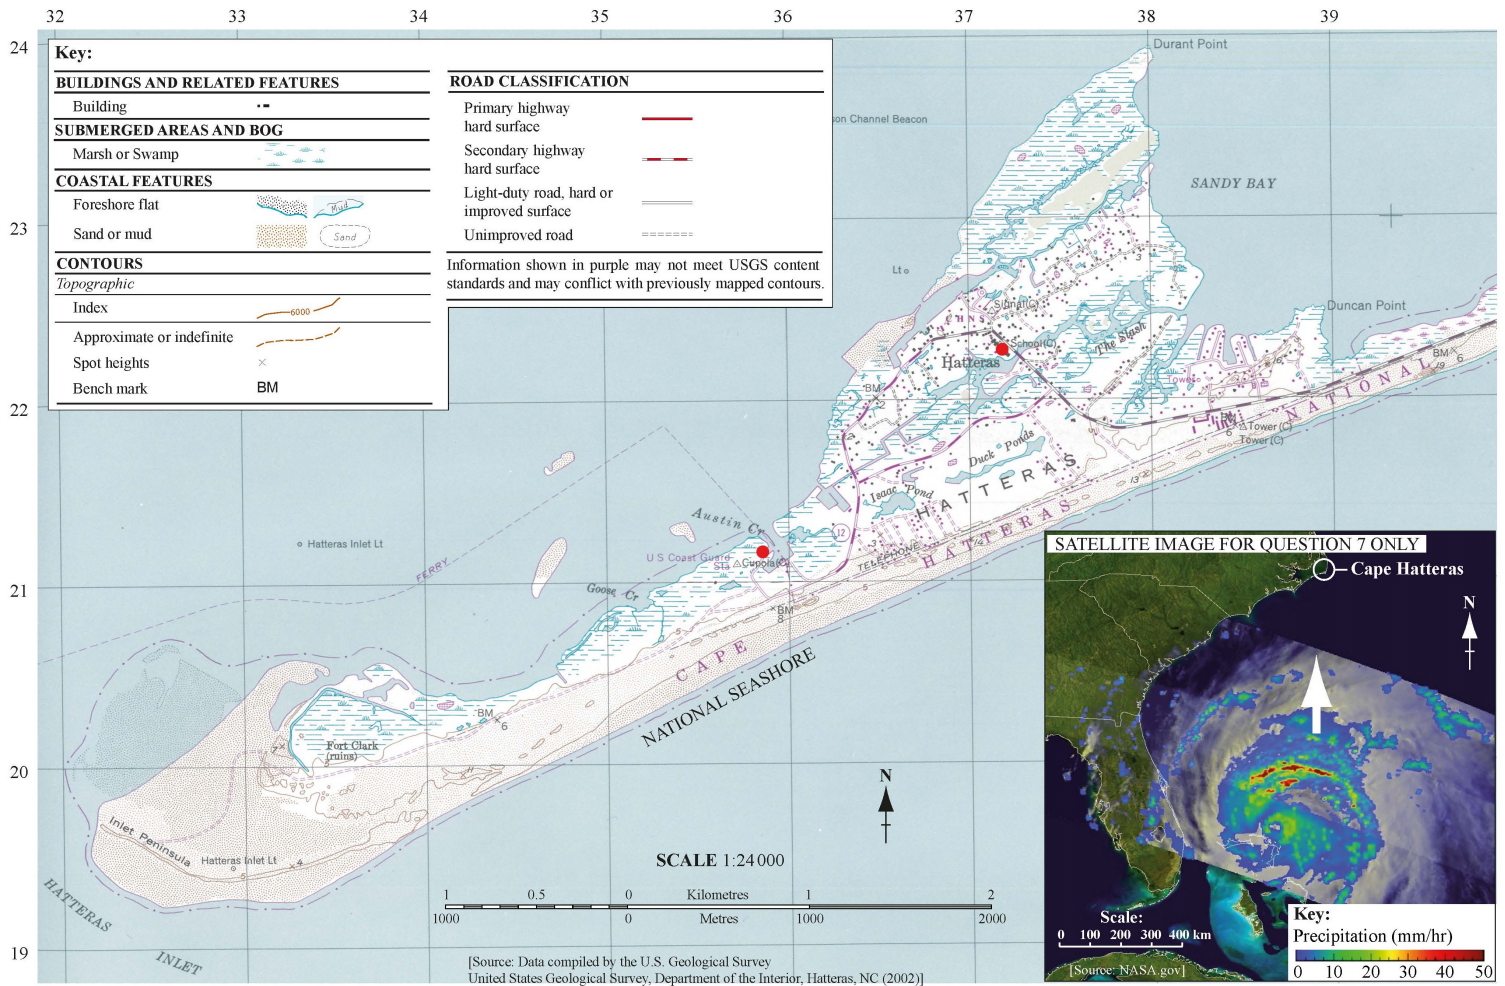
32 33 34 35 36 37 38 39

24

Key:

BUILDINGS AND RELATED FEATURES
Building

SUBMERGED AREAS AND BOG
Marsh or Swamp

COASTAL FEATURES
Foreshore flat
Mud
Sand or mud
Sand

CONTOURS
Topographic
Index
6000
Approximate or indefinite
Spot heights
Bench mark
BM

ROAD CLASSIFICATION
Primary highway hard surface
Secondary highway hard surface
Light-duty road, hard or improved surface
Unimproved road

Information shown in purple may not meet USGS content standards and may conflict with previously mapped contours.

Durant Point
on Channel Beacon
SANDY BAY
Lt
Duncan Point
Signal
School
Hatteras
The Slash
Tower
BM
NATIONAL
Tower (C)
Tower (C)
Duck Ponds
Isaac Pond
HATTERAS
HATTERAS
Austin Cr
U S Coast Guard
STA
Cupola
Goose Cr
TELEPHONE
Hatteras Inlet Lt
FERRY
CAPE
NATIONAL SEASHORE
Fort Clark (ruins)
Inlet Peninsula
Hatteras Inlet Lt
HATTERAS
INLET

23
22
21
20
19

N

SCALE 1:24 000
1 0.5 0 Kilometres 1 2
1000 0 Metres 1000 2000

[Source: Data compiled by the U.S. Geological Survey United States Geological Survey, Department of the Interior, Hatteras, NC (2002)]

SATELLITE IMAGE FOR QUESTION 7 ONLY
Cape Hatteras
N
Scale:
0 100 200 300 400 km
[Source: NASA.gov]
Key:
Precipitation (mm/hr)
0 10 20 30 40 50